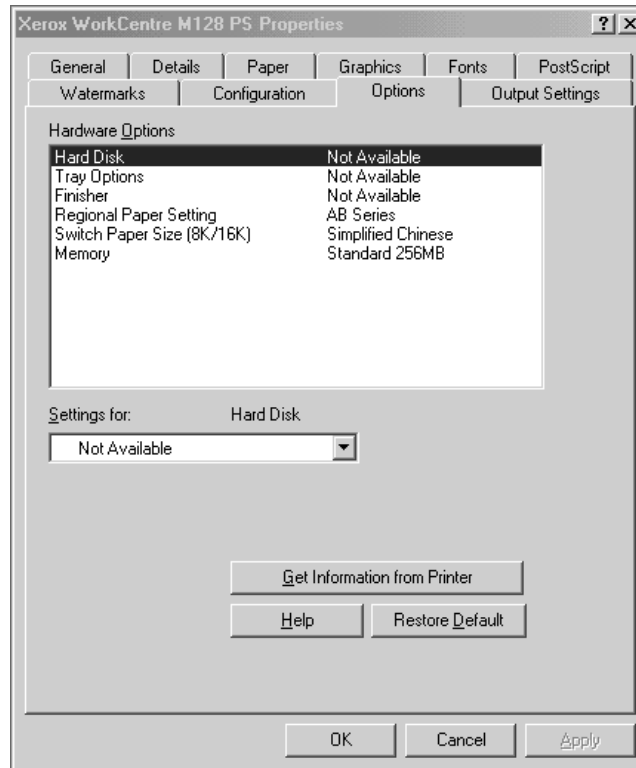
Xerox WorkCentre M128 PS Properties

? X

General | Details | Paper | Graphics | Fonts | PostScript
Watermarks | Configuration | Options | Output Settings

Hardware Options

| | |
|---|---|
| Hard Disk | Not Available |
| Tray Options | Not Available |
| Finisher | Not Available |
| Regional Paper Setting | AB Series |
| Switch Paper Size (8K/16K) | Simplified Chinese |
| Memory | Standard 256MB |

Settings for: Hard Disk

Not Available

Get Information from Printer

Help

Restore Default

OK

Cancel

Apply